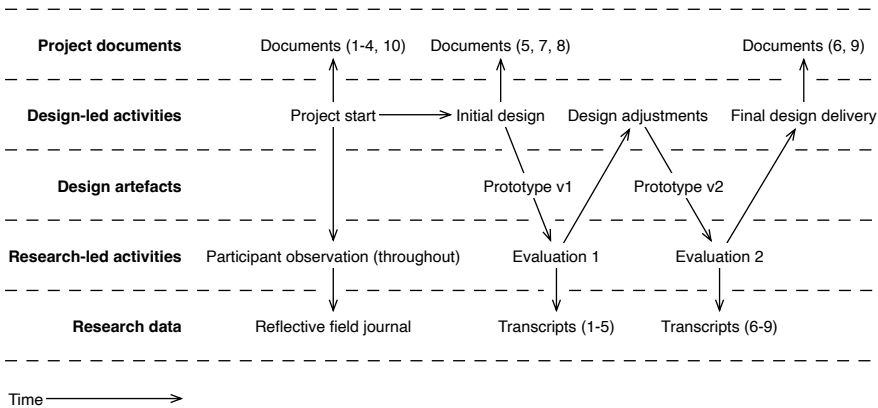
| | | | | |
|---|---|---|---|---|
| **Project documents** | Documents (1-4, 10) | Documents (5, 7, 8) | | Documents (6, 9) |
| **Design-led activities** | Project start | Initial design | Design adjustments | Final design delivery |
| **Design artefacts** | | Prototype v1 | Prototype v2 | |
| **Research-led activities** | Participant observation (throughout) | Evaluation 1 | Evaluation 2 | |
| **Research data** | Reflective field journal | Transcripts (1-5) | Transcripts (6-9) | |

Time